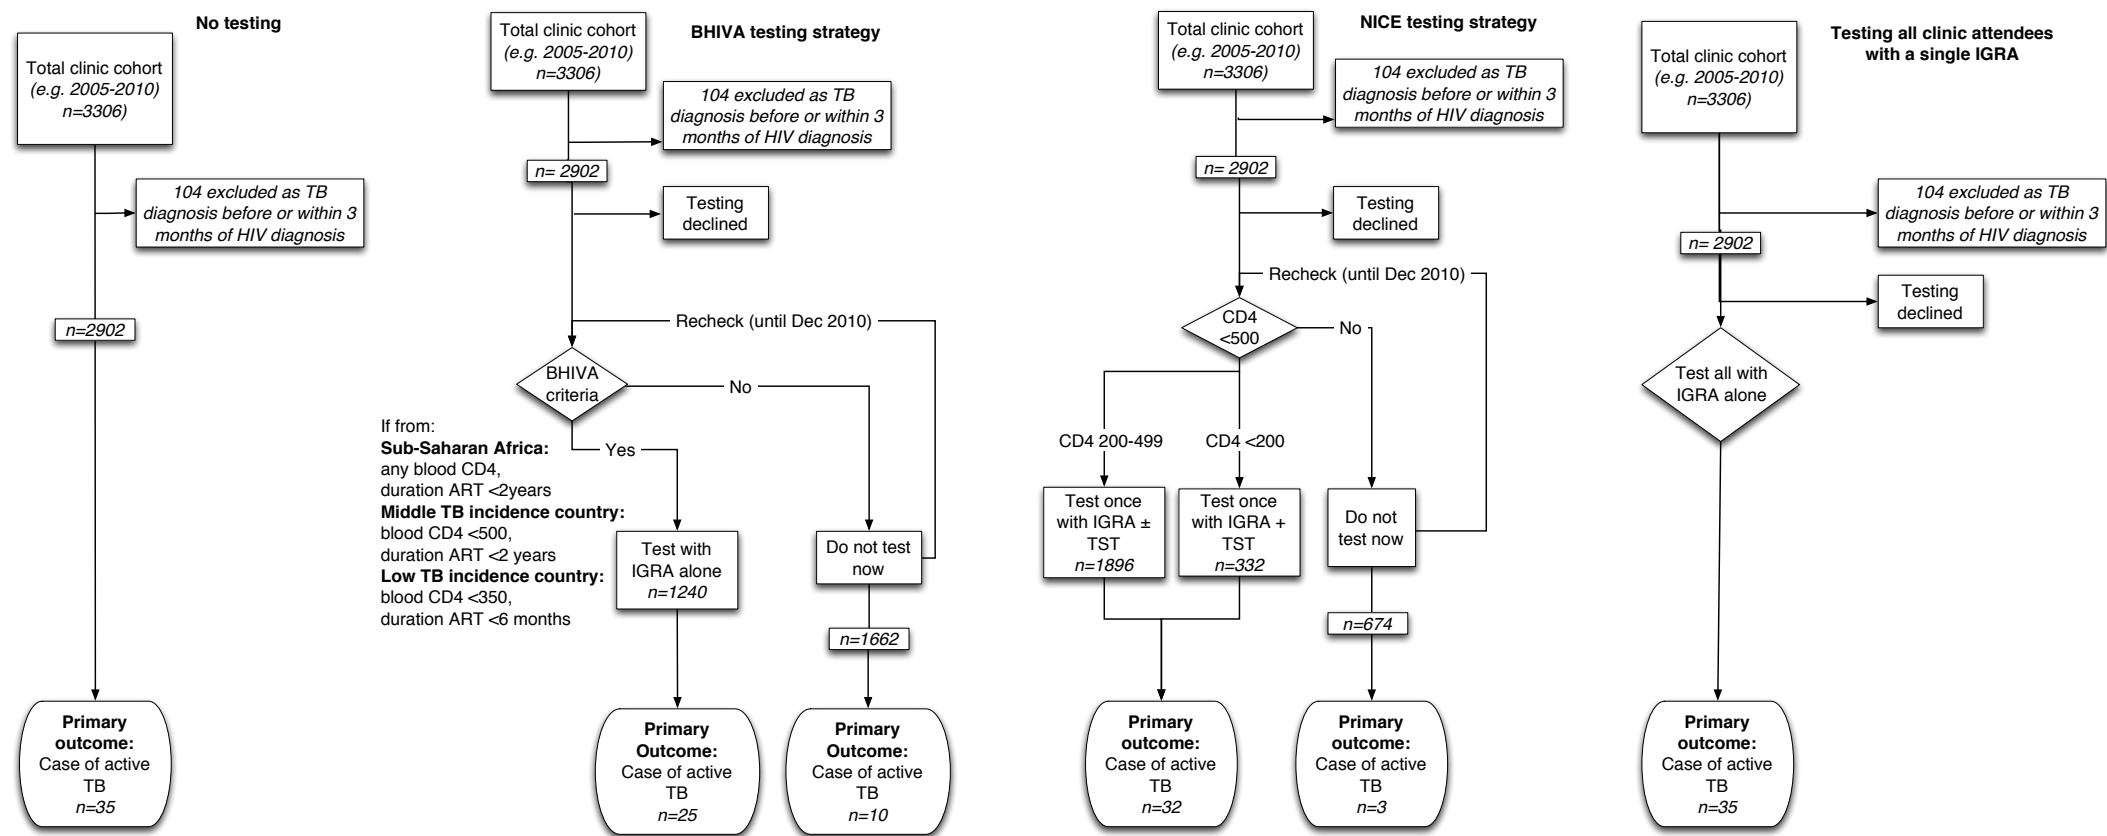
No testing

Total clinic cohort
*(e.g. 2005-2010)*
*n=3306)*

*104 excluded as TB diagnosis before or within 3 months of HIV diagnosis*

*n=2902*

**Primary outcome:**
Case of active TB
*n=35*

BHIVA testing strategy

Total clinic cohort
*(e.g. 2005-2010)*
*n=3306)*

*104 excluded as TB diagnosis before or within 3 months of HIV diagnosis*

*n= 2902*

Testing declined

Recheck (until Dec 2010)

BHIVA criteria

No

Yes

If from:
**Sub-Saharan Africa:**
any blood CD4,
duration ART <2years
**Middle TB incidence country:**
blood CD4 <500,
duration ART <2 years
**Low TB incidence country:**
blood CD4 <350,
duration ART <6 months

Test with IGRA alone
*n=1240*

Do not test now

*n=1662*

**Primary Outcome:**
Case of active TB
*n=25*

**Primary Outcome:**
Case of active TB
*n=10*

NICE testing strategy

Total clinic cohort
*(e.g. 2005-2010)*
*n=3306)*

*104 excluded as TB diagnosis before or within 3 months of HIV diagnosis*

*n= 2902*

Testing declined

Recheck (until Dec 2010)

CD4 <500

No

CD4 200-499

CD4 <200

Test once with IGRA ± TST
*n=1896*

Test once with IGRA + TST
*n=332*

Do not test now

*n=674*

**Primary outcome:**
Case of active TB
*n=32*

**Primary outcome:**
Case of active TB
*n=3*

Testing all clinic attendees with a single IGRA

Total clinic cohort
*(e.g. 2005-2010)*
*n=3306)*

*104 excluded as TB diagnosis before or within 3 months of HIV diagnosis*

*n= 2902*

Testing declined

Test all with IGRA alone

**Primary outcome:**
Case of active TB
*n=35*